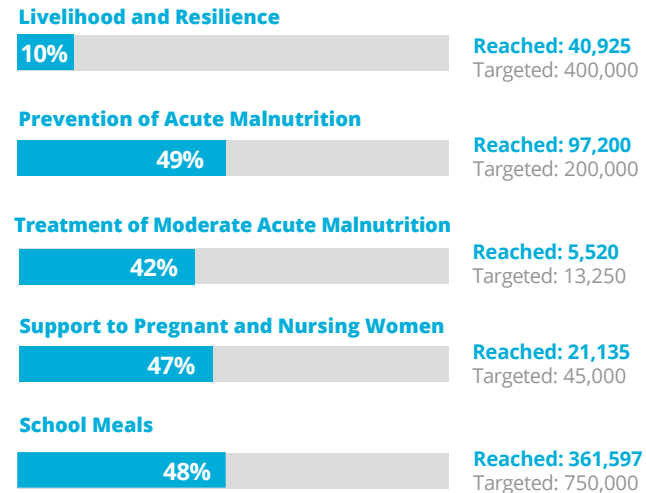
Livelihood and Resilience

10%

Reached: 40,925
Targeted: 400,000

Prevention of Acute Malnutrition

49%

Reached: 97,200
Targeted: 200,000

Treatment of Moderate Acute Malnutrition

42%

Reached: 5,520
Targeted: 13,250

Support to Pregnant and Nursing Women

47%

Reached: 21,135
Targeted: 45,000

School Meals

48%

Reached: 361,597
Targeted: 750,000